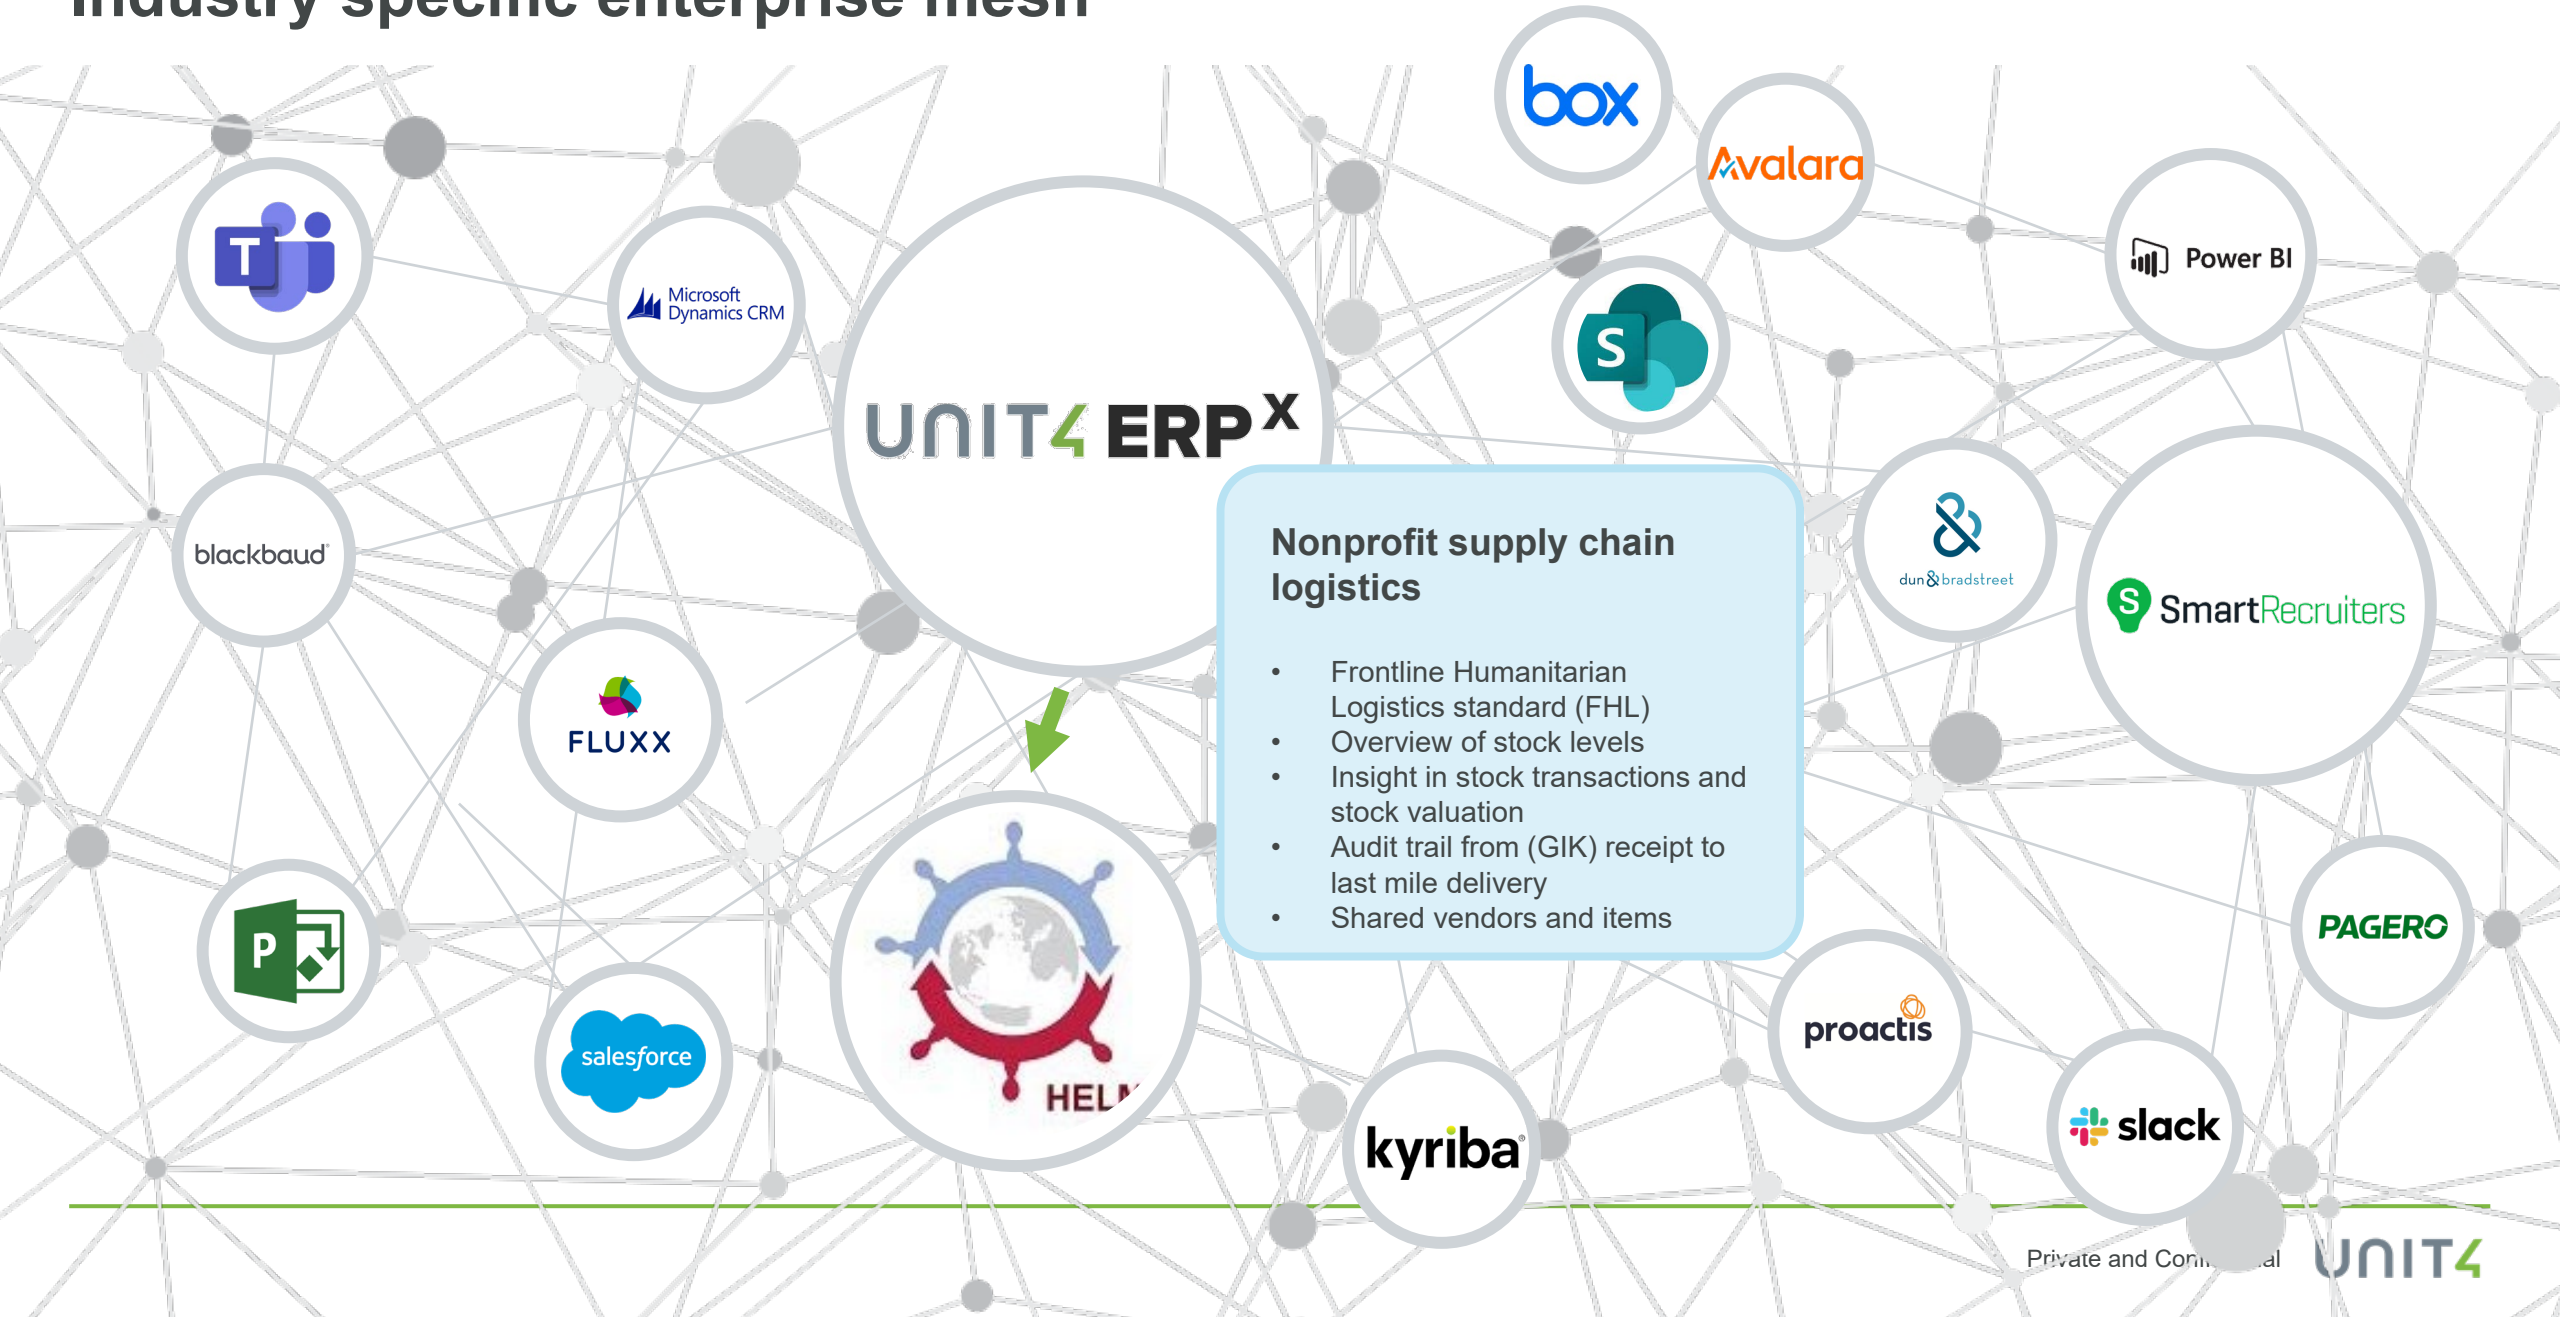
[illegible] specific enterprise mesh

box

Avalara

Power BI

Microsoft Dynamics CRM

UNIT4 ERP$^X$

blackbaud

dun & bradstreet

SmartRecruiters

FLUXX

Nonprofit supply chain logistics

- Frontline Humanitarian Logistics standard (FHL)
- Overview of stock levels
- Insight in stock transactions and stock valuation
- Audit trail from (GIK) receipt to last mile delivery
- Shared vendors and items

PAGERO

salesforce

HEL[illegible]

proactis

kyriba

slack

Private and Con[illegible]al

UNIT4